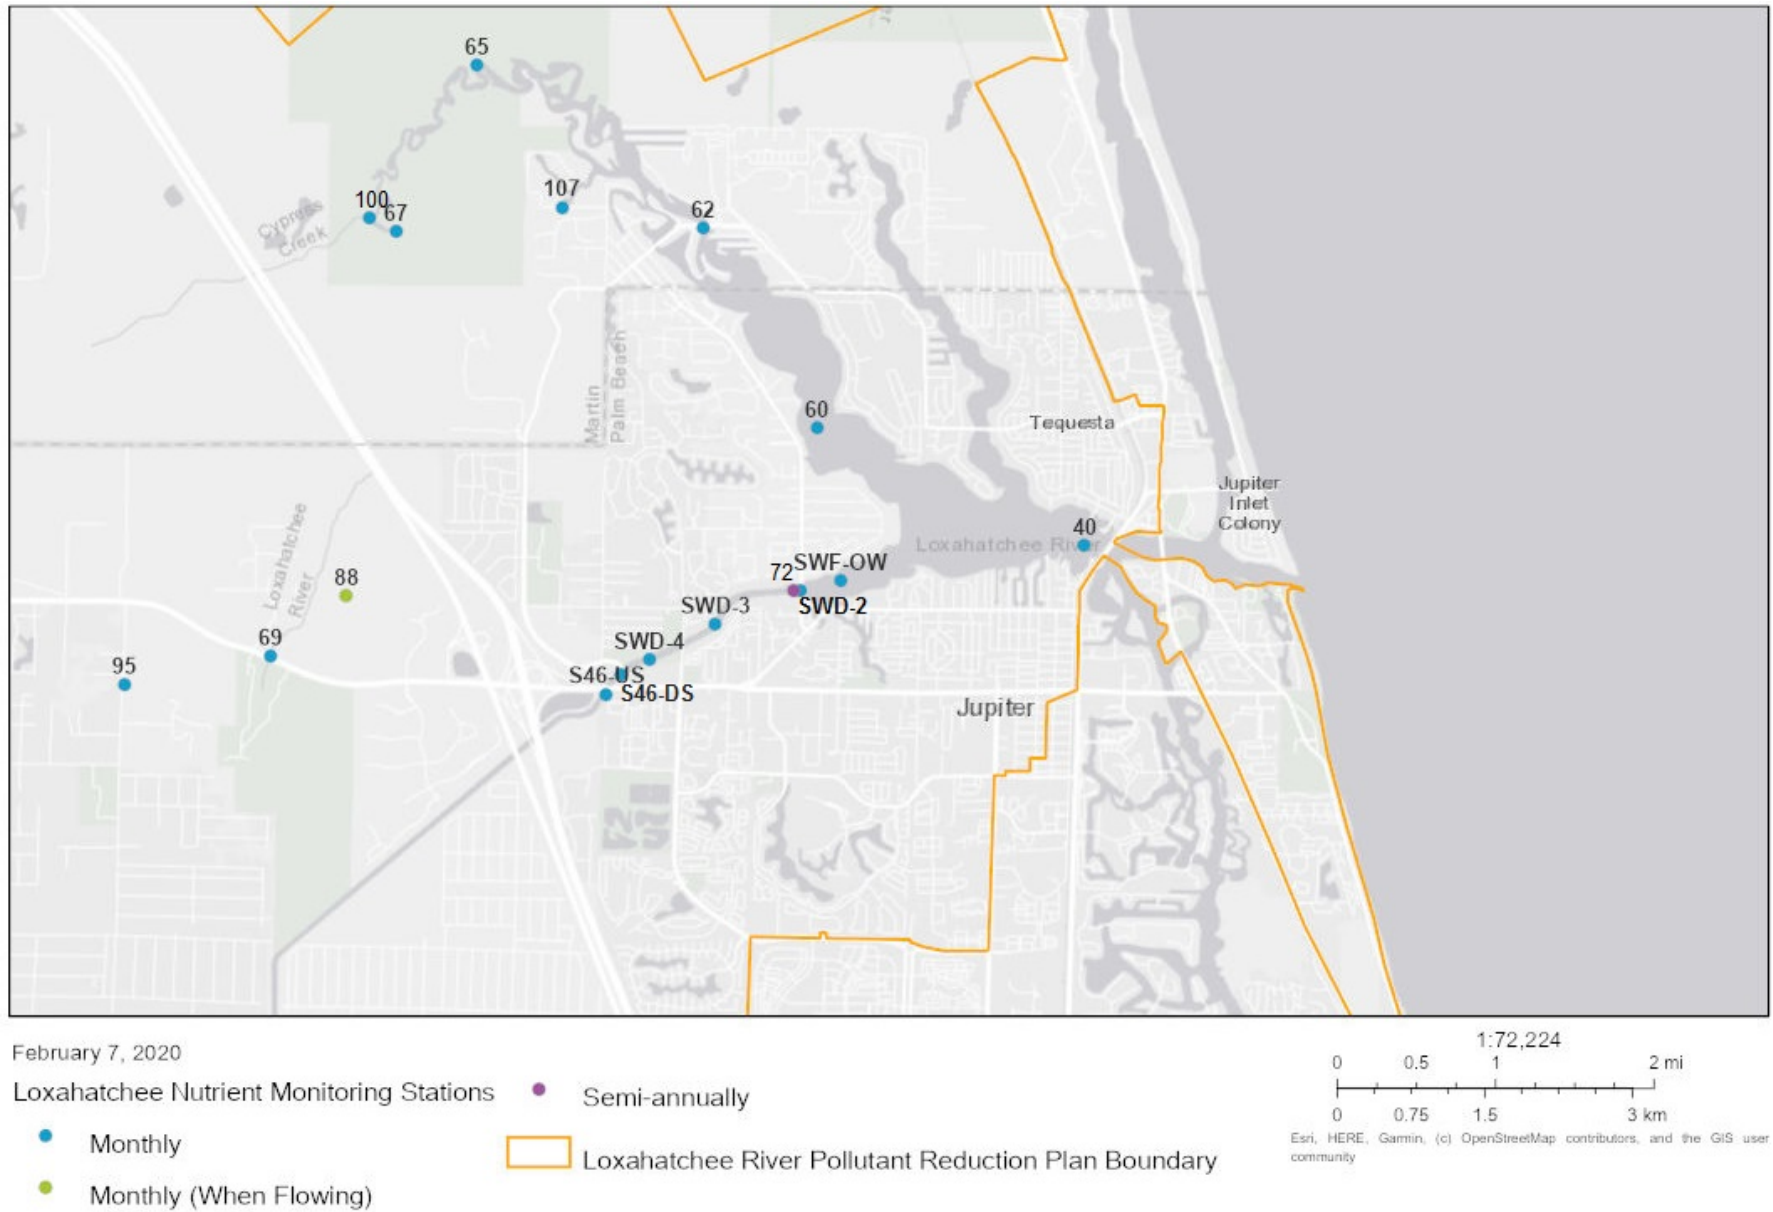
65

Cypress Creek

100
67

107

62

Martin
Palm Beach

60

Tequesta

Jupiter Inlet Colony

40

Loxahatchee River

Loxahatchee River

88

72 SWF-OW

SWD-2

SWD-3

SWD-4

69

95

S46-US
S46-DS

Jupiter

February 7, 2020

Loxahatchee Nutrient Monitoring Stations

Monthly

Monthly (When Flowing)

Semi-annually

Loxahatchee River Pollutant Reduction Plan Boundary

1:72,224

0 0.5 1 2 mi

0 0.75 1.5 3 km

Esri, HERE, Garmin, (c) OpenStreetMap contributors, and the GIS user community